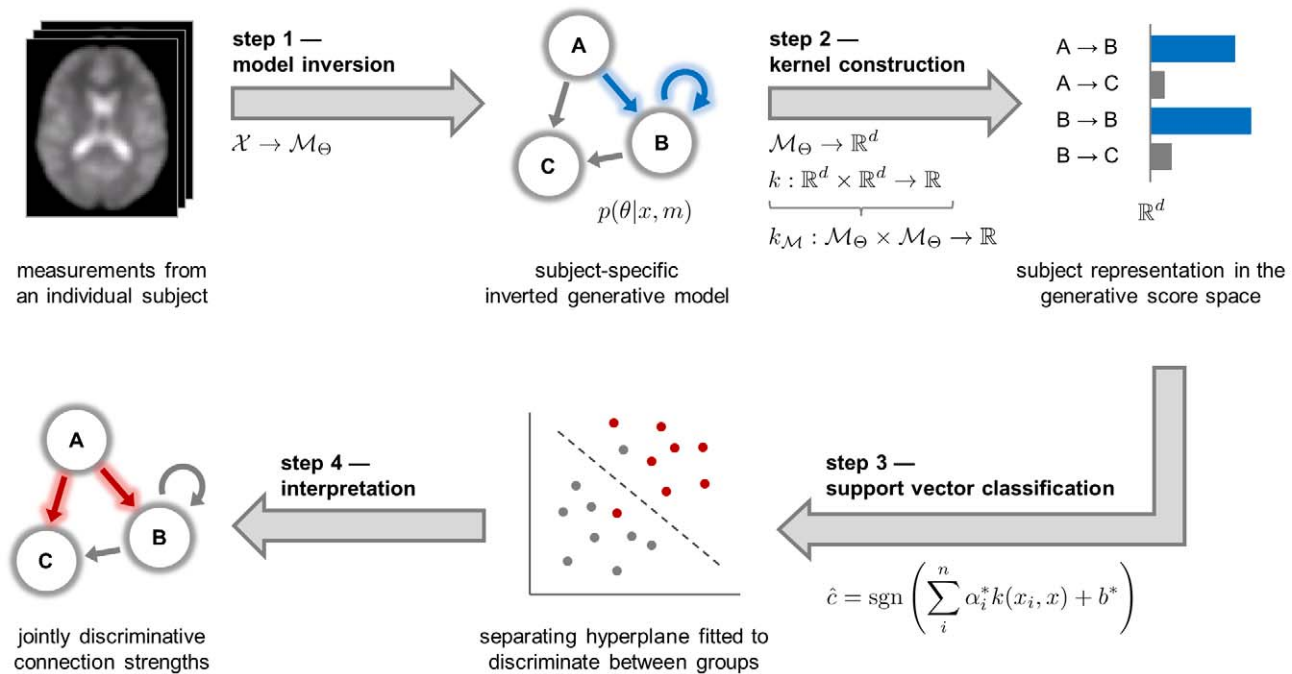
step 1 —
model inversion

$\mathcal{X} \to \mathcal{M}_\Theta$

A

B

C

$p(\theta|x, m)$

step 2 —
kernel construction

$\mathcal{M}_\Theta \to \mathbb{R}^d$

$k : \mathbb{R}^d \times \mathbb{R}^d \to \mathbb{R}$

$k_\mathcal{M} : \mathcal{M}_\Theta \times \mathcal{M}_\Theta \to \mathbb{R}$

A → B

A → C

B → B

B → C

$\mathbb{R}^d$

measurements from an individual subject

subject-specific inverted generative model

subject representation in the generative score space

A

B

C

step 4 —
interpretation

step 3 —
support vector classification

$\hat{c} = \operatorname{sgn}\left(\sum_i^n \alpha_i^* k(x_i, x) + b^*\right)$

jointly discriminative connection strengths

separating hyperplane fitted to discriminate between groups